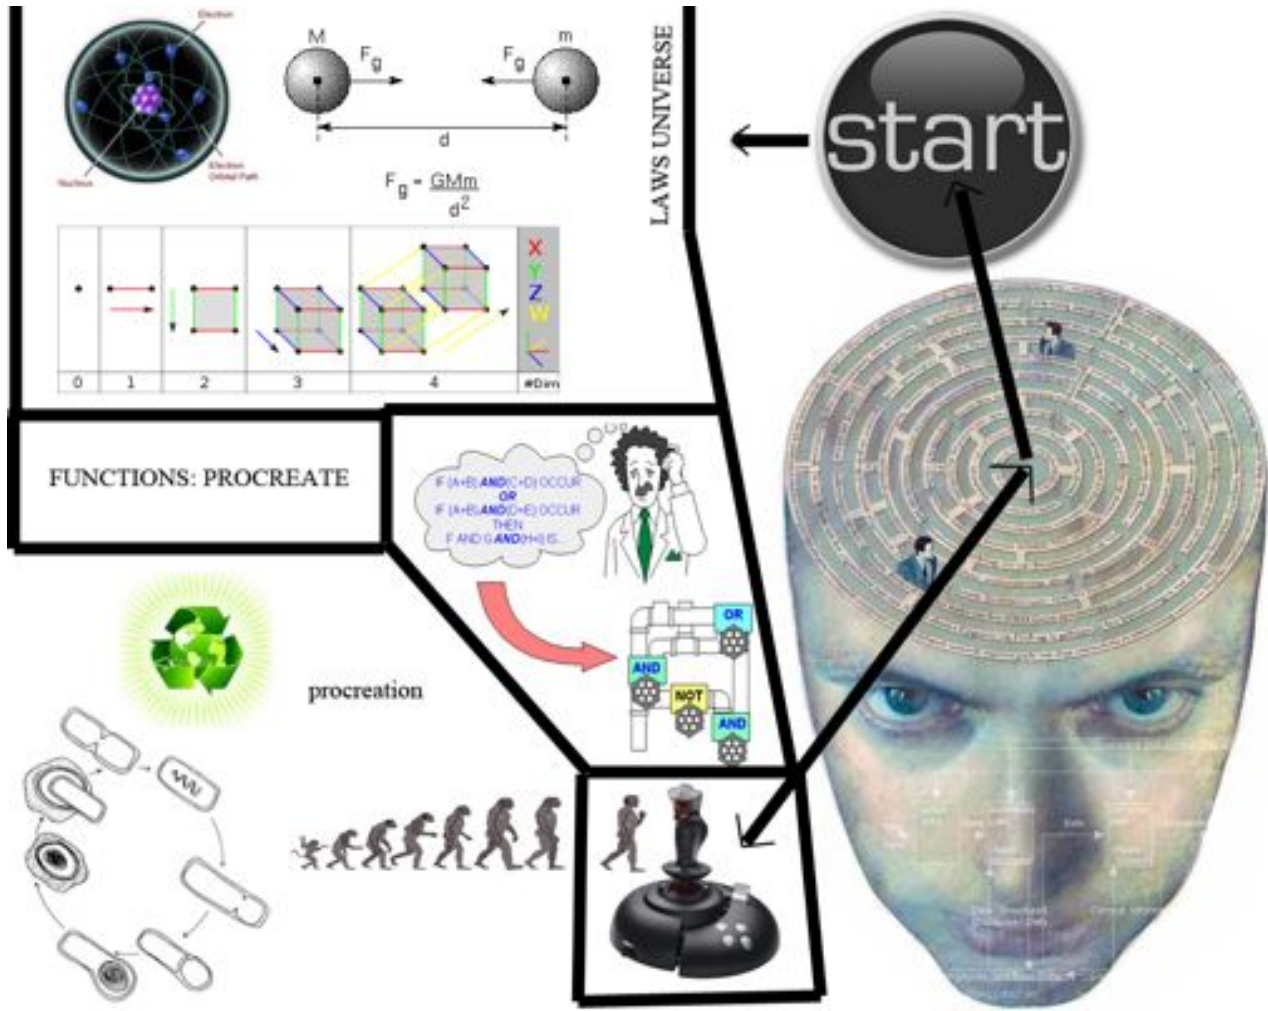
Electron

Nucleus

Electron Orbital Path

M

m

$F_g$

$F_g$

d

$F_g = \frac{GMm}{d^2}$

X
Y
Z
W

0
1
2
3
4
#Dim

LAWS UNIVERSE

start

FUNCTIONS: PROCREATE

IF (A+B) AND (C+D) OCCUR
OR
IF (A+B) AND (D+E) OCCUR
THEN
F AND G AND (H+I) IS...

OR

AND

NOT

AND

procreation